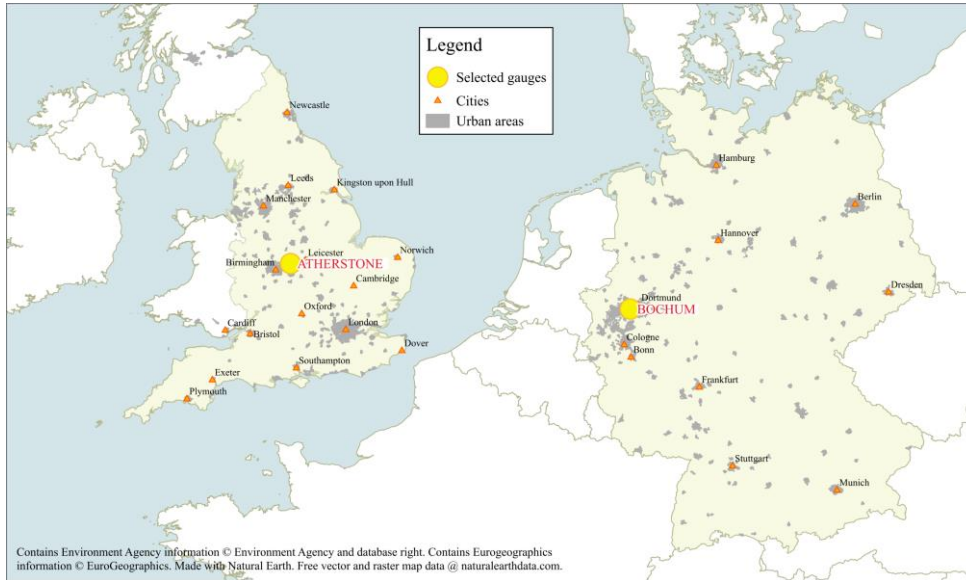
Legend
Selected gauges
Cities
Urban areas

Newcastle
Leeds
Kingston upon Hull
Manchester
Leicester
Norwich
Birmingham
ATHERSTONE
Cambridge
Oxford
London
Cardiff
Bristol
Dover
Southampton
Exeter
Plymouth

Hamburg
Berlin
Hannover
Dresden
Dortmund
BOCHUM
Cologne
Bonn
Frankfurt
Stuttgart
Munich

Contains Environment Agency information © Environment Agency and database right. Contains Eurogeographics information © EuroGeographics. Made with Natural Earth. Free vector and raster map data @ naturalearthdata.com.